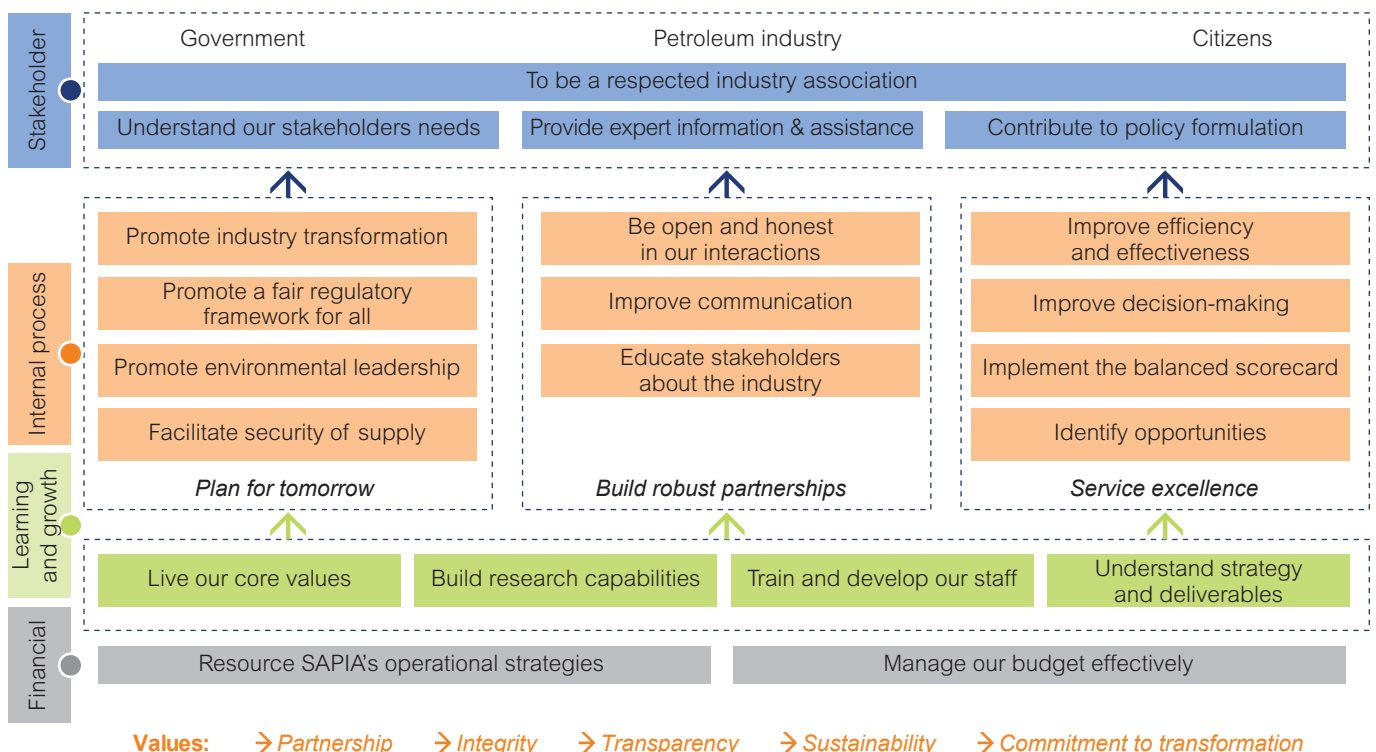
Stakeholder

Government

Petroleum industry

Citizens

To be a respected industry association

Understand our stakeholders needs

Provide expert information & assistance

Contribute to policy formulation

Internal process

Promote industry transformation

Promote a fair regulatory framework for all

Promote environmental leadership

Facilitate security of supply

Plan for tomorrow

Be open and honest in our interactions

Improve communication

Educate stakeholders about the industry

Build robust partnerships

Improve efficiency and effectiveness

Improve decision-making

Implement the balanced scorecard

Identify opportunities

Service excellence

Learning and growth

Live our core values

Build research capabilities

Train and develop our staff

Understand strategy and deliverables

Financial

Resource SAPIA's operational strategies

Manage our budget effectively

Values: → Partnership → Integrity → Transparency → Sustainability → Commitment to transformation